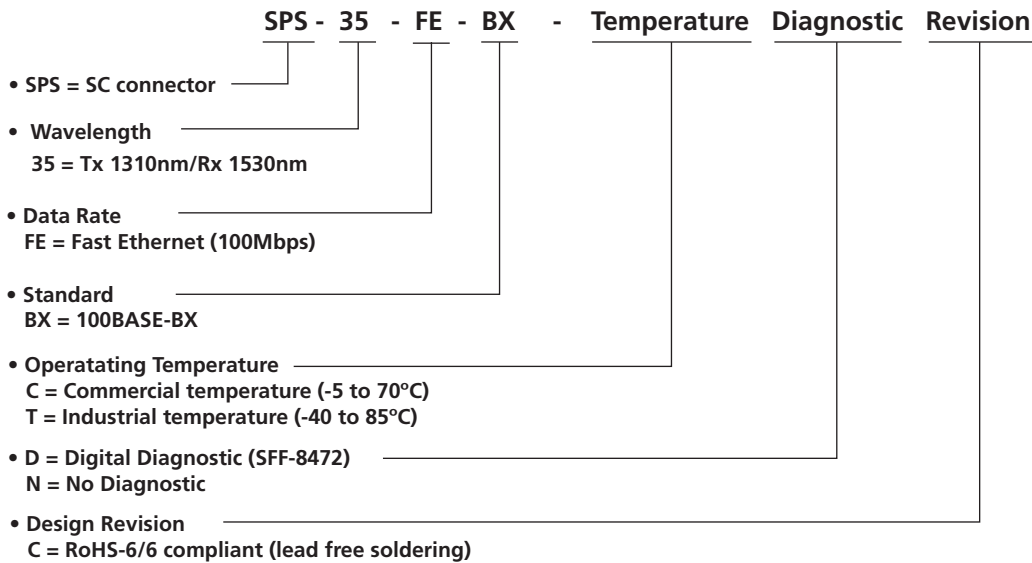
SPS - 35 - FE - BX - Temperature Diagnostic Revision

• SPS = SC connector

• Wavelength
35 = Tx 1310nm/Rx 1530nm

• Data Rate
FE = Fast Ethernet (100Mbps)

• Standard
BX = 100BASE-BX

• Operatating Temperature
C = Commercial temperature (-5 to 70ºC)
T = Industrial temperature (-40 to 85ºC)

• D = Digital Diagnostic (SFF-8472)
N = No Diagnostic

• Design Revision
C = RoHS-6/6 compliant (lead free soldering)